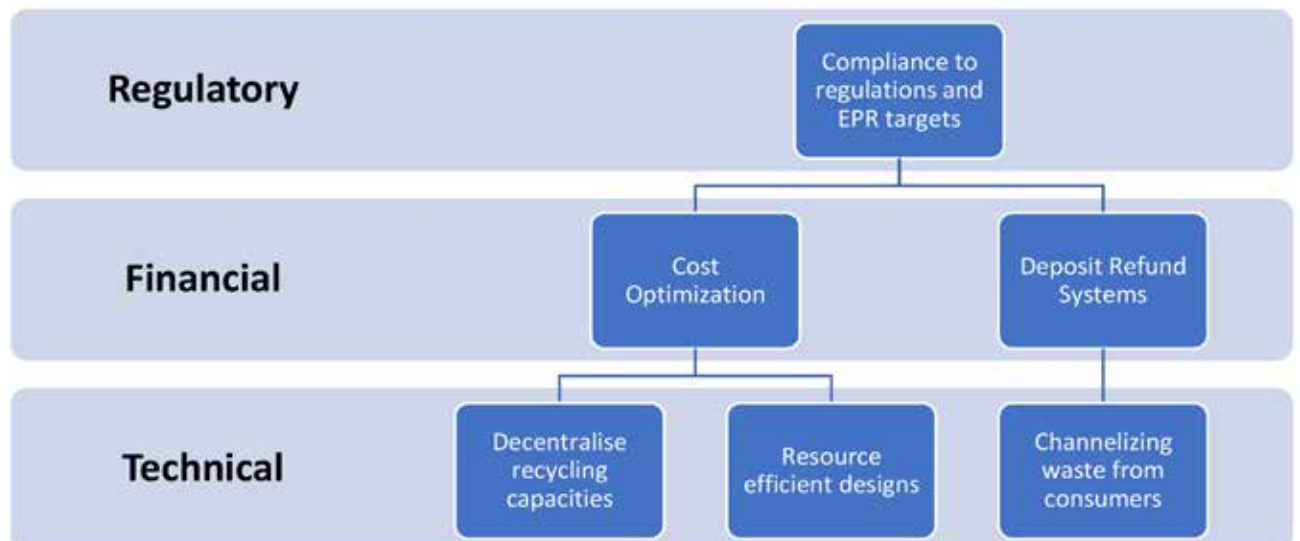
Regulatory

Compliance to regulations and EPR targets

Financial

Cost Optimization

Deposit Refund Systems

Technical

Decentralise recycling capacities

Resource efficient designs

Channelizing waste from consumers